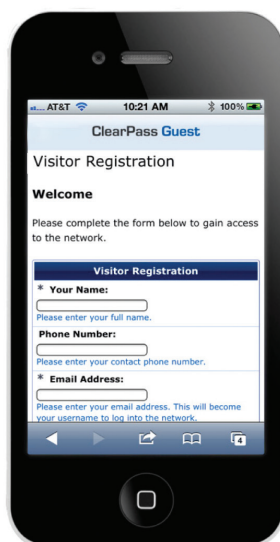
AT&T 10:21 AM 100%

ClearPass Guest

Visitor Registration

Welcome

Please complete the form below to gain access to the network.

Visitor Registration

* Your Name:

Please enter your full name.

Phone Number:

Please enter your contact phone number.

* Email Address:

Please enter your email address. This will become your username to log into the network.

4